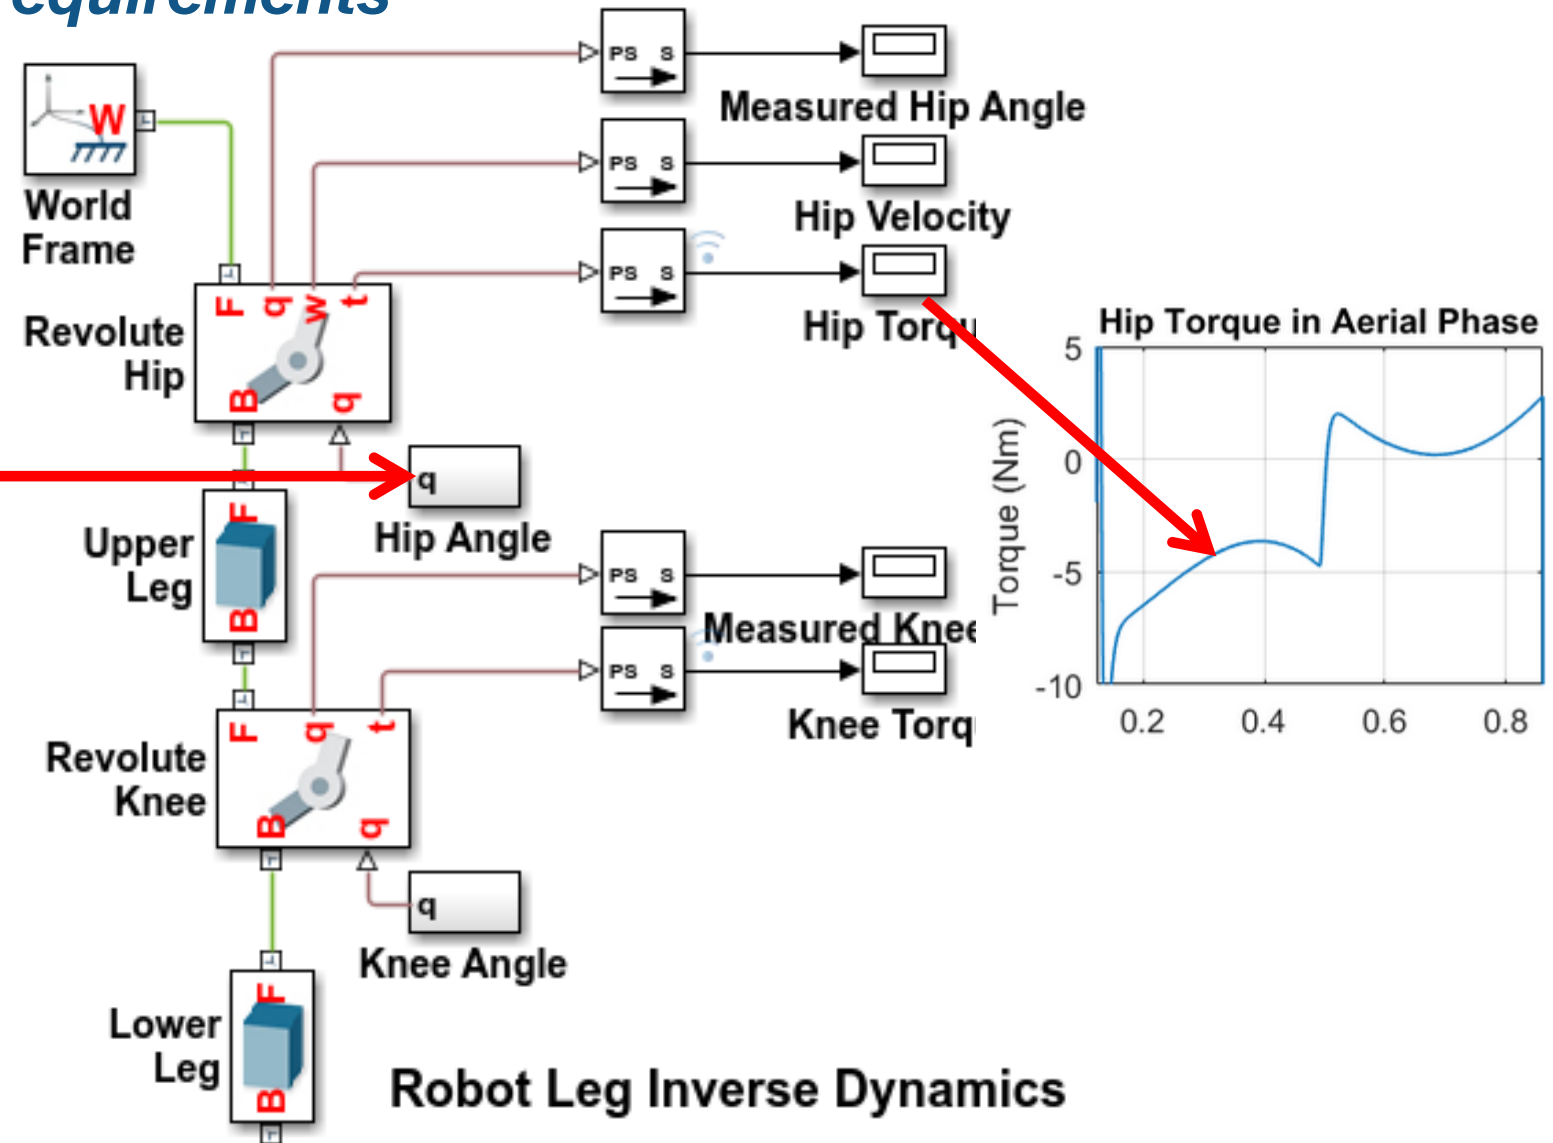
equirements

W

World Frame

PS S

Measured Hip Angle

PS S

Hip Velocity

PS S

Hip Torq

Revolute Hip

F q w t

B q

q

Hip Angle

Upper Leg

F

B

PS S

Measured Knee

PS S

Knee Torq

Revolute Knee

F q t

B q

q

Knee Angle

Lower Leg

F

B

Robot Leg Inverse Dynamics

Hip Torque in Aerial Phase

Torque (Nm)

5

0

-5

-10

0.2

0.4

0.6

0.8